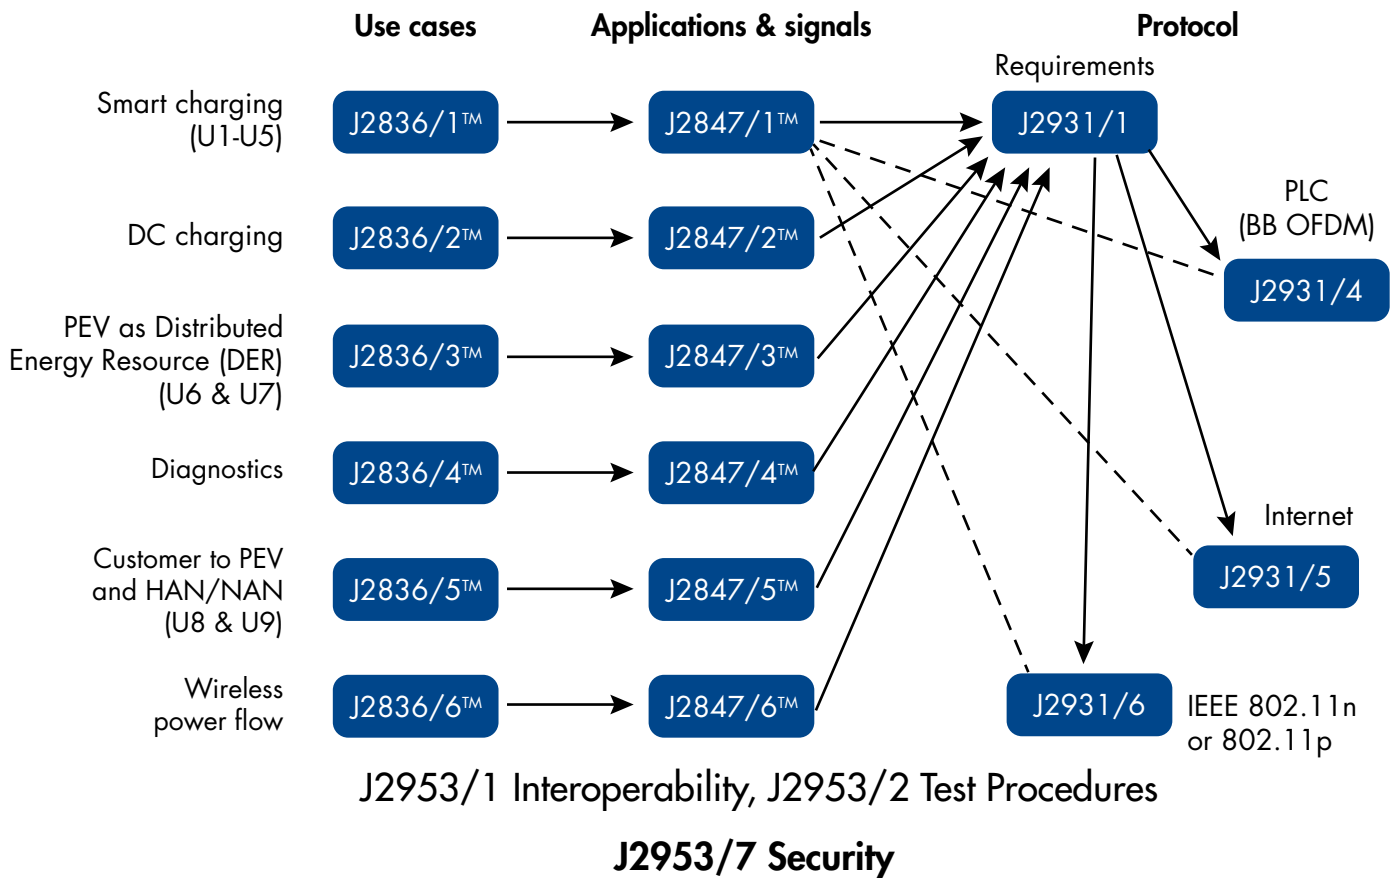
Use cases

Applications & signals

Protocol

Requirements

Smart charging (U1-U5)

J2836/1™

J2847/1™

J2931/1

DC charging

J2836/2™

J2847/2™

PLC (BB OFDM)

J2931/4

PEV as Distributed Energy Resource (DER) (U6 & U7)

J2836/3™

J2847/3™

Diagnostics

J2836/4™

J2847/4™

Internet

Customer to PEV and HAN/NAN (U8 & U9)

J2836/5™

J2847/5™

J2931/5

Wireless power flow

J2836/6™

J2847/6™

J2931/6

IEEE 802.11n or 802.11p

J2953/1 Interoperability, J2953/2 Test Procedures

J2953/7 Security